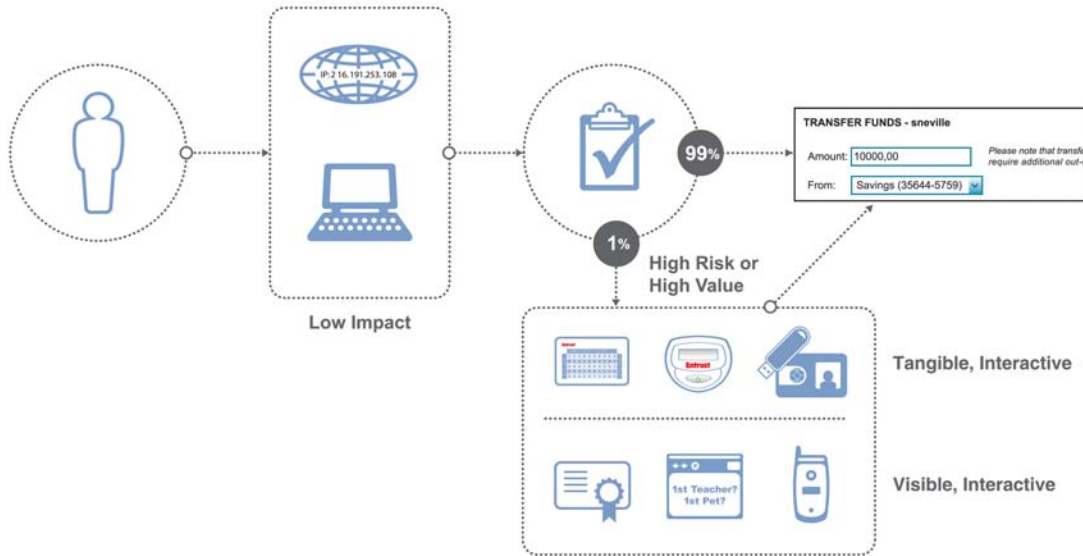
IP: 216.191.253.108

Low Impact

99%

1%

High Risk or High Value

TRANSFER FUNDS - sneville

Amount: 10000,00

From: Savings (35644-5759)

Please note that transfe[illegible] require additional out-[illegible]

Entrust

Entrust

Tangible, Interactive

1st Teacher? 1st Pet?

Visible, Interactive